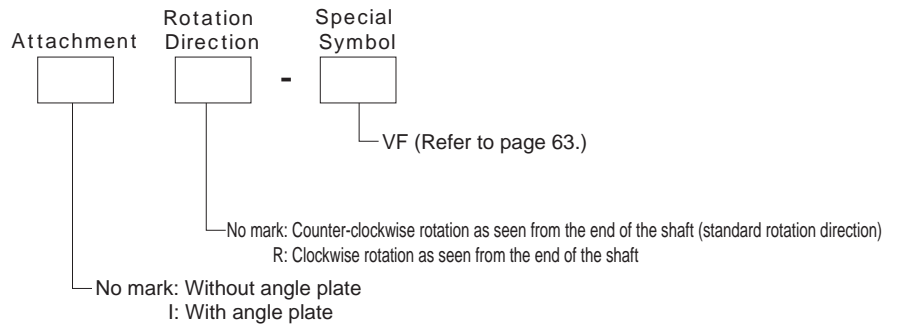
Attachment

Rotation Direction

-

Special Symbol

VF (Refer to page 63.)

No mark: Counter-clockwise rotation as seen from the end of the shaft (standard rotation direction)
R: Clockwise rotation as seen from the end of the shaft

No mark: Without angle plate
I: With angle plate